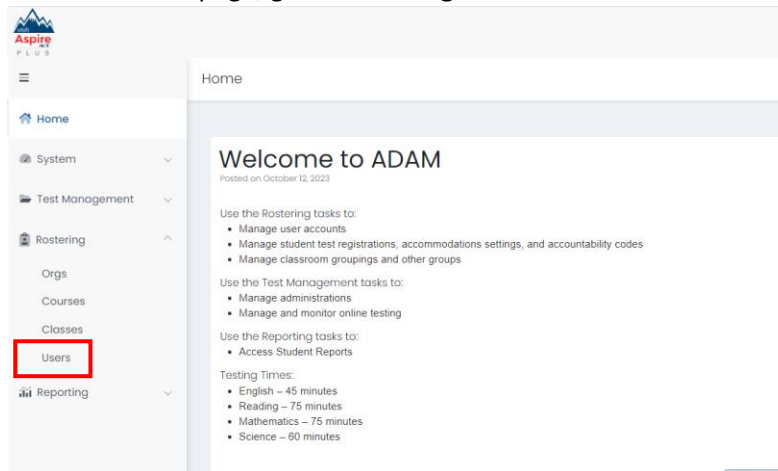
Aspire PLUS

≡

Home

Home

System

Test Management

Rostering

Orgs

Courses

Classes

Users

Reporting

Welcome to ADAM

Posted on October 12, 2023

Use the Rostering tasks to:
- Manage user accounts
- Manage student test registrations, accommodations settings, and accountability codes
- Manage classroom groupings and other groups

Use the Test Management tasks to:
- Manage administrations
- Manage and monitor online testing

Use the Reporting tasks to:
- Access Student Reports

Testing Times:
- English – 45 minutes
- Reading – 75 minutes
- Mathematics – 75 minutes
- Science – 60 minutes